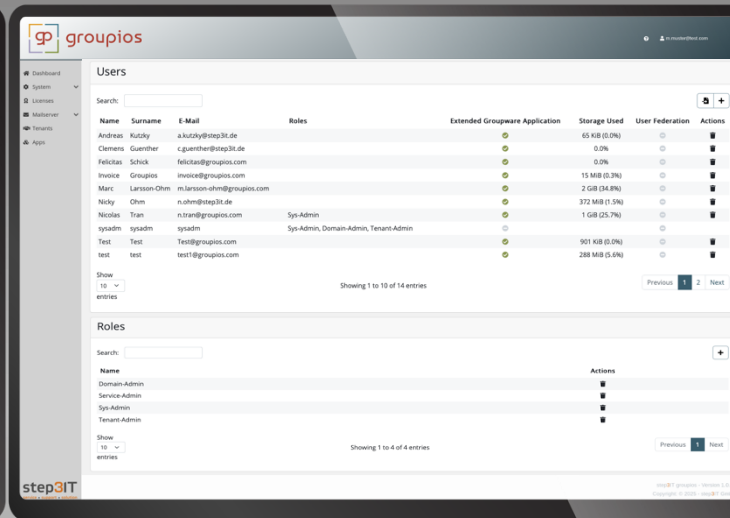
groupios

m.mosler@test.com

Dashboard
System
Licenses
Mailserver
Tenants
Apps

Users

Search:

| Name | Surname | E-Mail | Roles | Extended Groupware Application | Storage Used | User Federation | Actions |
|---|---|---|---|---|---|---|---|
| Andreas | Kutzky | a.kutzky@step3it.de | | | 65 KiB (0.0%) | | |
| Clemens | Guenther | c.guenther@step3it.de | | | 0.0% | | |
| Felicitas | Schick | felicitas@groupios.com | | | 0.0% | | |
| Invoice | Groupios | invoice@groupios.com | | | 15 MiB (0.3%) | | |
| Marc | Larsson-Ohm | m.larsson-ohm@groupios.com | | | 2 GiB (34.8%) | | |
| Nicky | Ohm | n.ohm@step3it.de | | | 372 MiB (1.5%) | | |
| Nicolas | Tran | n.tran@groupios.com | Sys-Admin | | 1 GiB (25.7%) | | |
| sysadm | sysadm | sysadm | Sys-Admin, Domain-Admin, Tenant-Admin | | | | |
| Test | Test | Test@groupios.com | | | 901 KiB (0.0%) | | |
| test | test | test1@groupios.com | | | 288 MiB (5.6%) | | |

Show 10 entries

Showing 1 to 10 of 14 entries

Previous 1 2 Next

Roles

Search:

| Name | Actions |
|---|---|
| Domain-Admin | |
| Service-Admin | |
| Sys-Admin | |
| Tenant-Admin | |

Show 10 entries

Showing 1 to 4 of 4 entries

Previous 1 Next

step3IT

step3IT groupios - Version 1.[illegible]
Copyright © 2020 - step3IT Gmb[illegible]